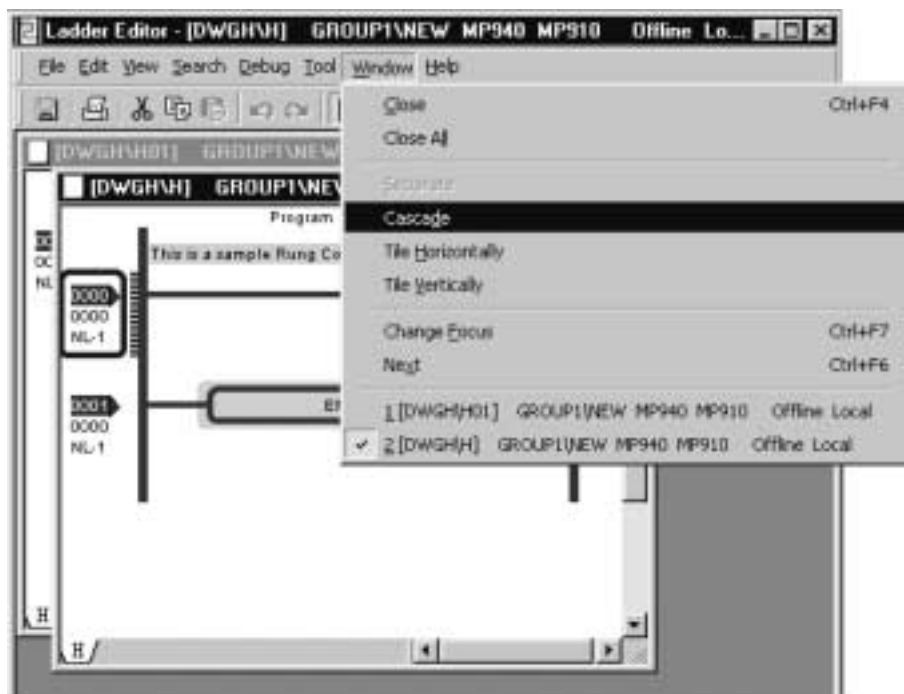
Ladder Editor - [DWGH\H] GROUP1\NEW MP940 MP910 Offline Lo...

File Edit View Search Debug Tool Window Help

[DWGH\H01] GROUP1\NEW

[DWGH\H] GROUP1\NEV

Program

This is a sample Rung Co

0000
0000
NL-1

0001
0000
NL-1

H

H

Close Ctrl+F4
Close All
Separate
Cascade
Tile Horizontally
Tile Vertically
Change Focus Ctrl+F7
Next Ctrl+F6
1 [DWGH\H01] GROUP1\NEW MP940 MP910 Offline Local
✓ 2 [DWGH\H] GROUP1\NEW MP940 MP910 Offline Local